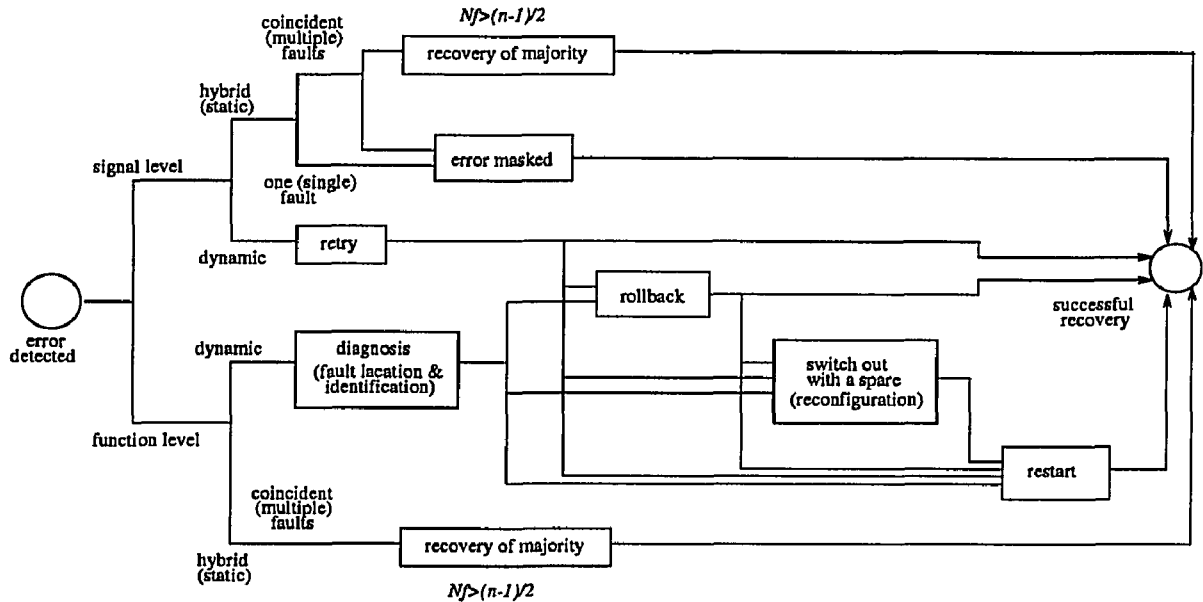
coincident (multiple) faults

$Nf>(n-1)/2$

recovery of majority

hybrid (static)

error masked

signal level

one (single) fault

retry

dynamic

error detected

rollback

successful recovery

dynamic

diagnosis (fault lacation & identification)

switch out with a spare (reconfiguration)

function level

restart

coincident (multiple) faults

hybrid (static)

recovery of majority

$Nf>(n-1)/2$